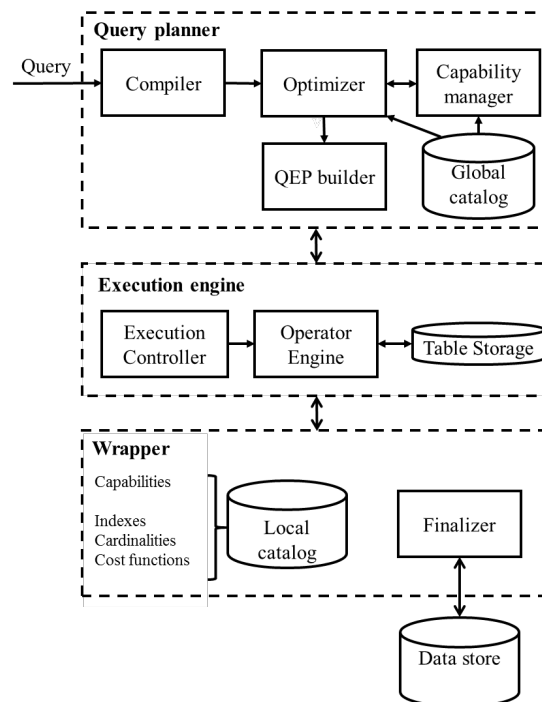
Query planner

Query

Compiler

Optimizer

Capability manager

QEP builder

Global catalog

Execution engine

Execution Controller

Operator Engine

Table Storage

Wrapper

Capabilities

Indexes
Cardinalities
Cost functions

Local catalog

Finalizer

Data store